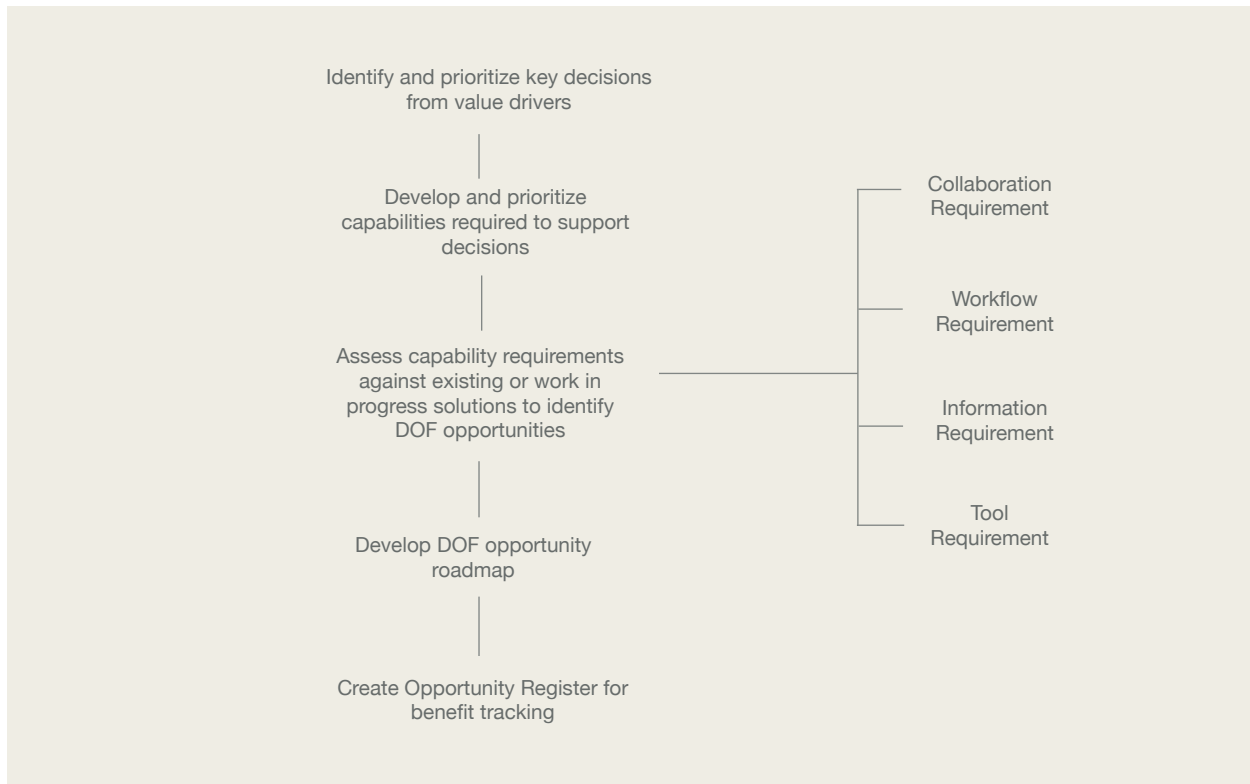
Identify and prioritize key decisions from value drivers

Develop and prioritize capabilities required to support decisions

Assess capability requirements against existing or work in progress solutions to identify DOF opportunities

Develop DOF opportunity roadmap

Create Opportunity Register for benefit tracking

Collaboration Requirement

Workflow Requirement

Information Requirement

Tool Requirement